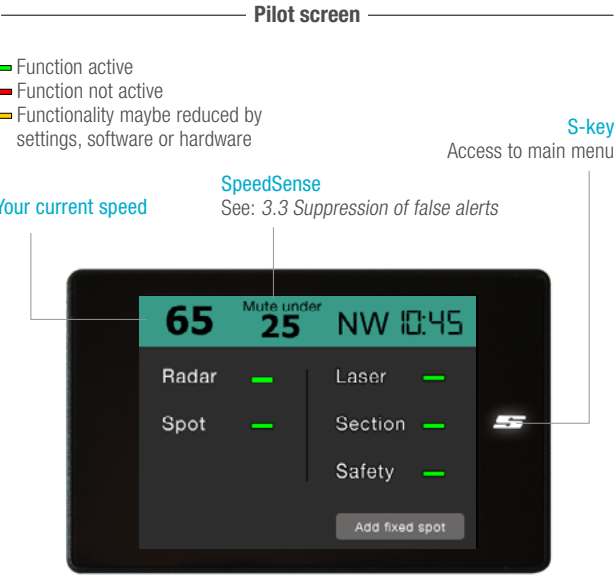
Pilot screen

Function active
Function not active
Functionality maybe reduced by settings, software or hardware

S-key
Access to main menu

SpeedSense
See: *3.3 Suppression of false alerts*

Your current speed

65
Mute under
25
NW 10:45

Radar
Spot
Laser
Section
Safety

Add fixed spot